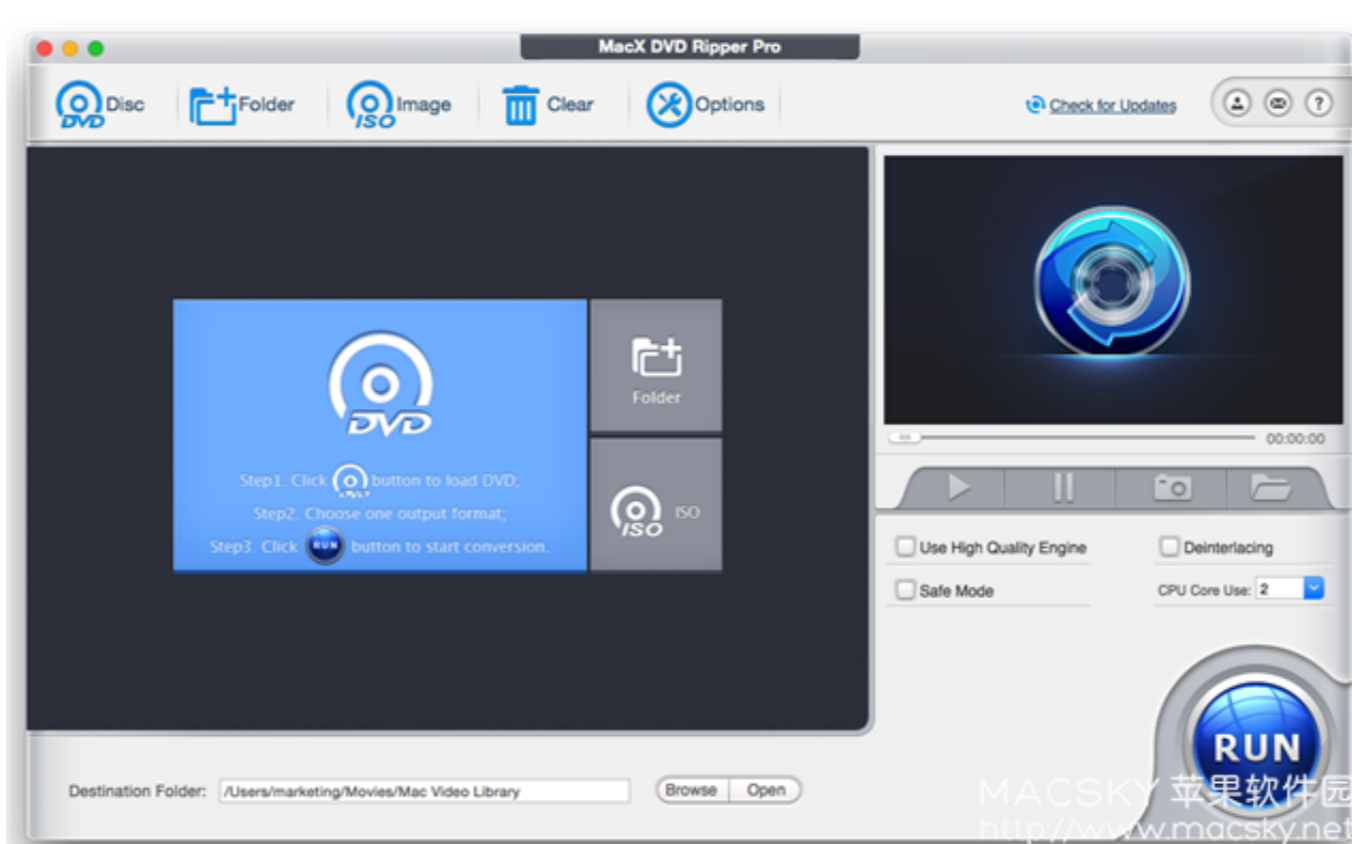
MacX DVD Ripper Pro

DVD Disc
Folder
ISO Image
Clear
Options

Check for Updates

DVD

Step1. Click button to load DVD;
Step2. Choose one output format;
Step3. Click RUN button to start conversion.

Folder

ISO ISO

00:00:00

Use High Quality Engine
Deinterlacing
Safe Mode
CPU Core Use: 2

RUN

Destination Folder: /Users/marketing/Movies/Mac Video Library
Browse
Open

MACSKY 苹果软件园
http://www.macsky.net